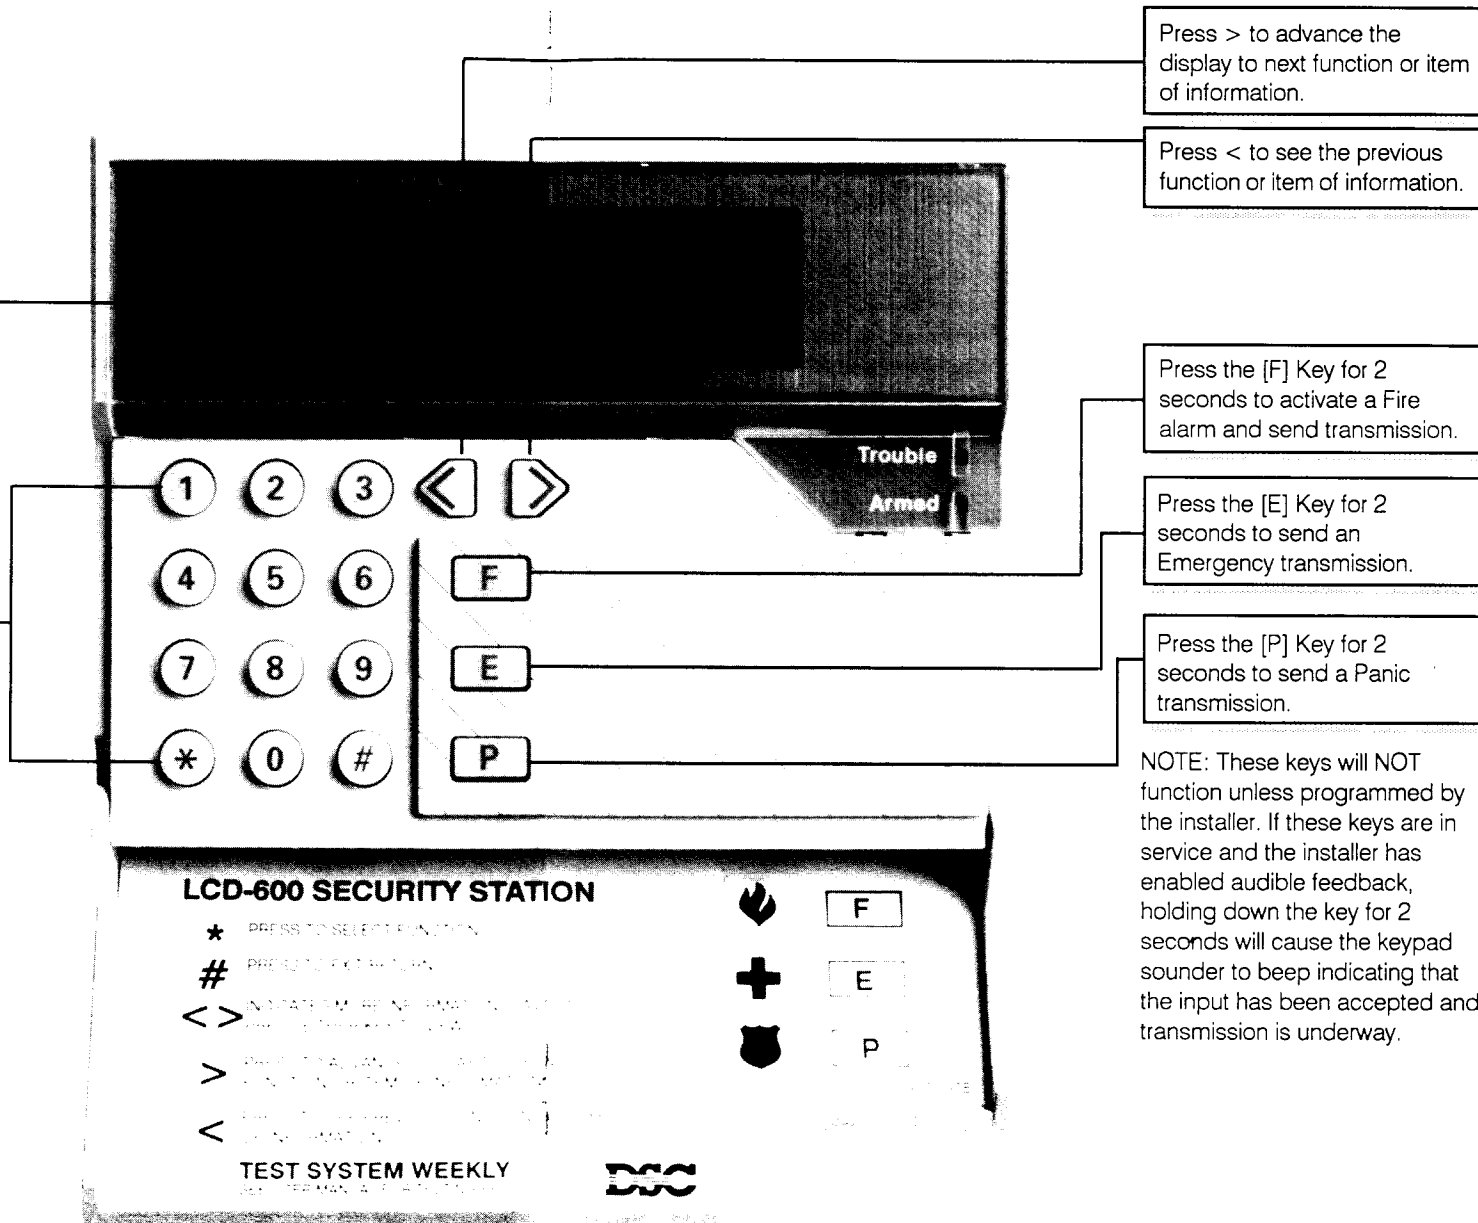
Press > to advance the display to next function or item of information.

Press < to see the previous function or item of information.

Press the [F] Key for 2 seconds to activate a Fire alarm and send transmission.

Press the [E] Key for 2 seconds to send an Emergency transmission.

Press the [P] Key for 2 seconds to send a Panic transmission.

NOTE: These keys will NOT function unless programmed by the installer. If these keys are in service and the installer has enabled audible feedback, holding down the key for 2 seconds will cause the keypad sounder to beep indicating that the input has been accepted and transmission is underway.

Trouble
Armed

1 2 3 < >
4 5 6 F
7 8 9 E
* 0 # P

LCD-600 SECURITY STATION
* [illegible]
# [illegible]
< > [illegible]
> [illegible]
< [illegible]
TEST SYSTEM WEEKLY
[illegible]

F
E
P

DSC